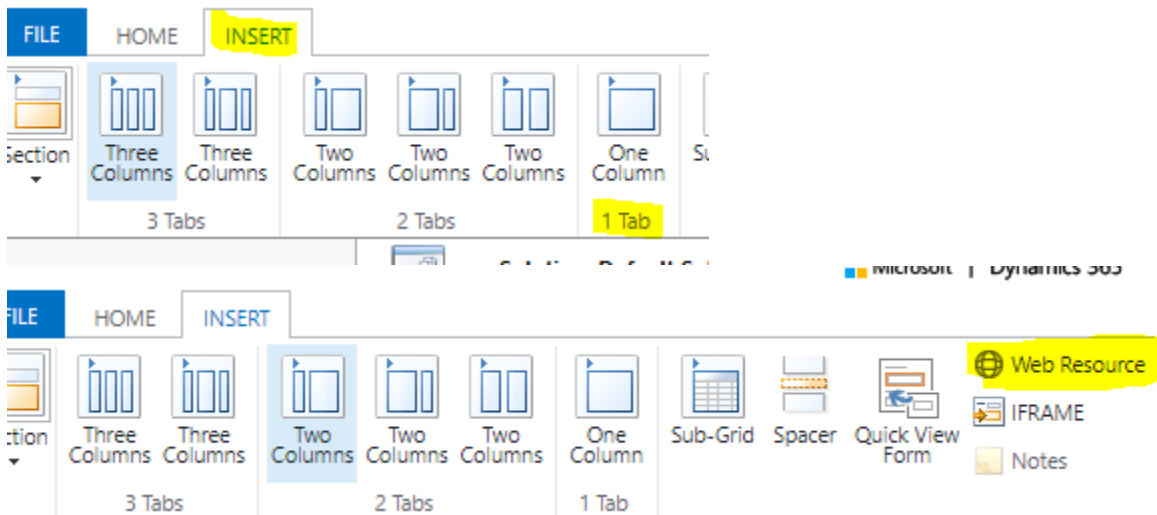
FILE HOME INSERT

Section

Three Columns Three Columns
3 Tabs

Two Columns Two Columns Two Columns
2 Tabs

One Column
1 Tab

Su

Microsoft | Dynamics 365

FILE HOME INSERT

ction

Three Columns Three Columns
3 Tabs

Two Columns Two Columns Two Columns
2 Tabs

One Column
1 Tab

Sub-Grid Spacer Quick View Form

Web Resource
IFRAME
Notes